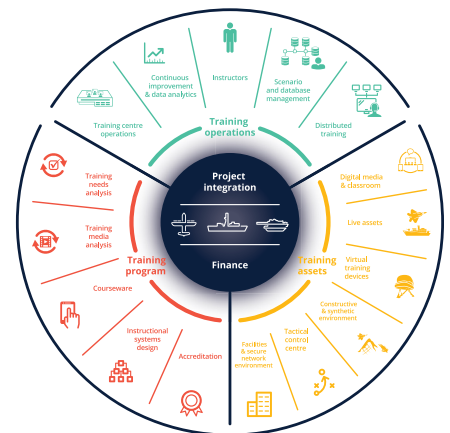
Project integration

Finance

Training operations

Training centre operations

Continuous improvement & data analytics

Instructors

Scenario and database management

Distributed training

Training program

Training needs analysis

Training media analysis

Courseware

Instructional systems design

Accreditation

Training assets

Digital media & classroom

Live assets

Virtual training devices

Constructive & synthetic environment

Tactical control centre

Facilities & secure network environment